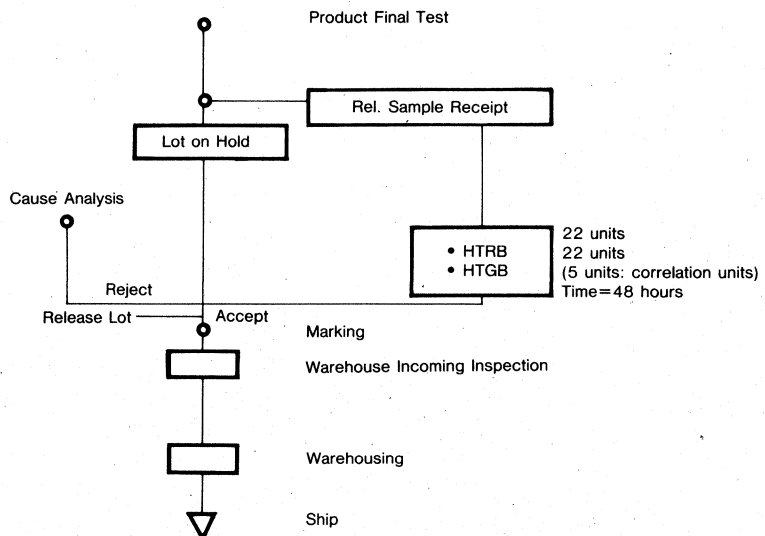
Product Final Test

Rel. Sample Receipt

Lot on Hold

Cause Analysis

• HTRB
• HTGB

22 units
22 units
(5 units: correlation units)
Time=48 hours

Reject

Release Lot

Accept

Marking

Warehouse Incoming Inspection

Warehousing

Ship